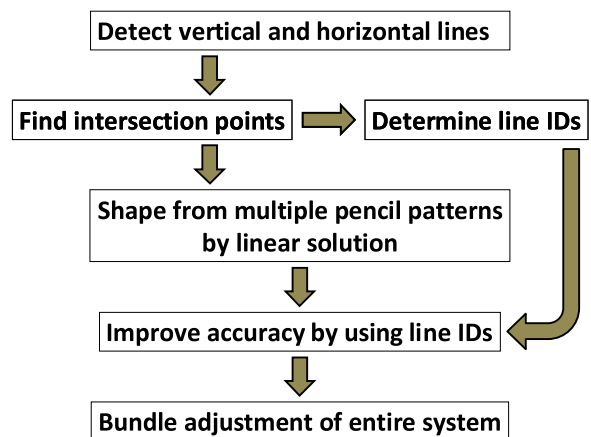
Detect vertical and horizontal lines

Find intersection points

Determine line IDs

Shape from multiple pencil patterns by linear solution

Improve accuracy by using line IDs

Bundle adjustment of entire system